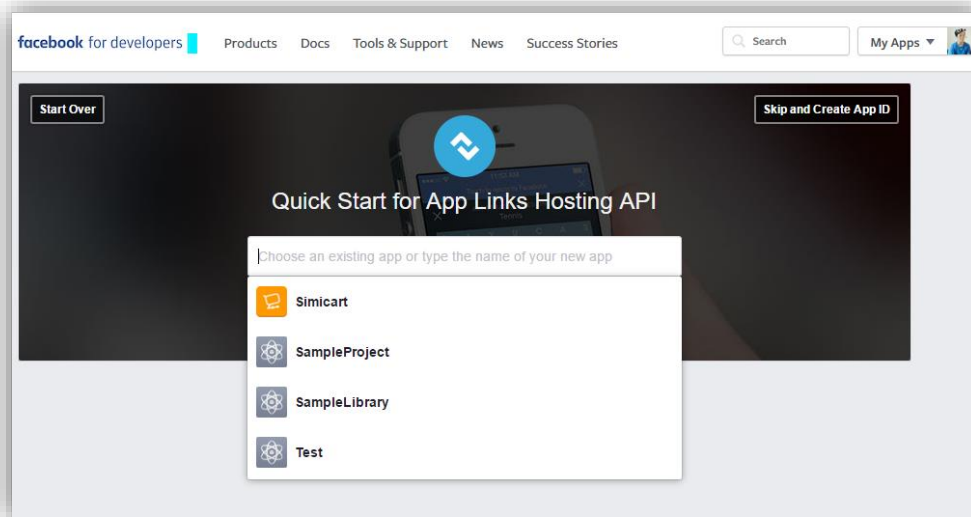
facebook for developers

Products Docs Tools & Support News Success Stories

Search

My Apps ▼

Start Over

Skip and Create App ID

Quick Start for App Links Hosting API

Choose an existing app or type the name of your new app

Simicart

SampleProject

SampleLibrary

Test